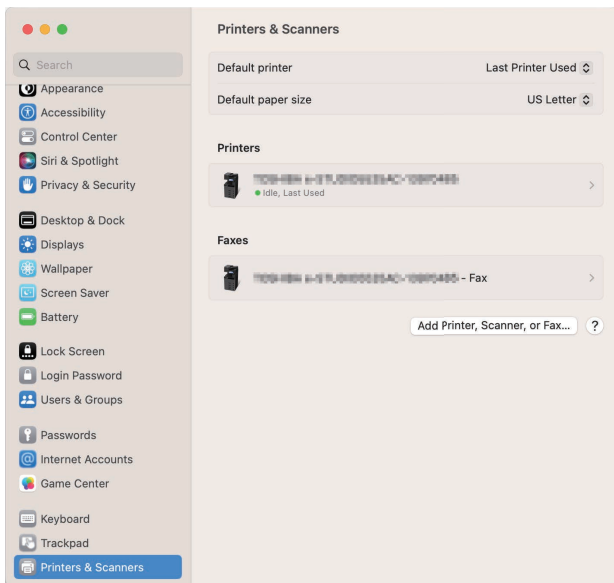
Search
Appearance
Accessibility
Control Center
Siri & Spotlight
Privacy & Security
Desktop & Dock
Displays
Wallpaper
Screen Saver
Battery
Lock Screen
Login Password
Users & Groups
Passwords
Internet Accounts
Game Center
Keyboard
Trackpad
Printers & Scanners

Printers & Scanners

Default printer Last Printer Used
Default paper size US Letter

Printers

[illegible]
Idle, Last Used

Faxes

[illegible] - Fax

Add Printer, Scanner, or Fax...
?